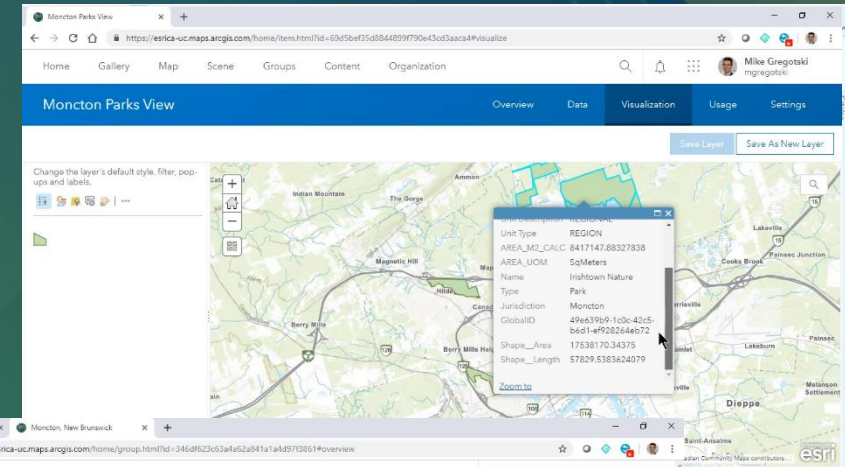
Moncton Parks View
https://esrica-uc.maps.arcgis.com/home/item.html?id=69d5bef35d8844899f790e43cd3aaca4#visualize

Home Gallery Map Scene Groups Content Organization

Mike Gregotski
mgregotski

Moncton Parks View

Overview Data Visualization Usage Settings

Save Layer Save As New Layer

Change the layer's default style, filter, pop-ups and labels.

Indian Mountain
Ammon
The Gorge
Magnetic Hill
Berry Mills
Berry Mills Heights
Lakeville
Cooks Brook
Painsec Junction
Painsec
Dieppe
Melanson Settlement
Saint-Anselme

| Unit Description | REGIONAL |
|---|---|
| Unit Type | REGION |
| AREA_M2_CALC | 8417147.88327838 |
| AREA_UOM | SqMeters |
| Name | Irishtown Nature |
| Type | Park |
| Jurisdiction | Moncton |
| GlobalID | 49e639b9-1c0c-42c5-b6d1-ef928264eb72 |
| Shape__Area | 17538170.34375 |
| Shape__Length | 57829.5383624079 |

Zoom to

Moncton, New Brunswick
esrica-uc.maps.arcgis.com/home/group.html?id=346df623c63a4a62a841a1a4d97f3861#overview

adian Community Maps contributors.
esri